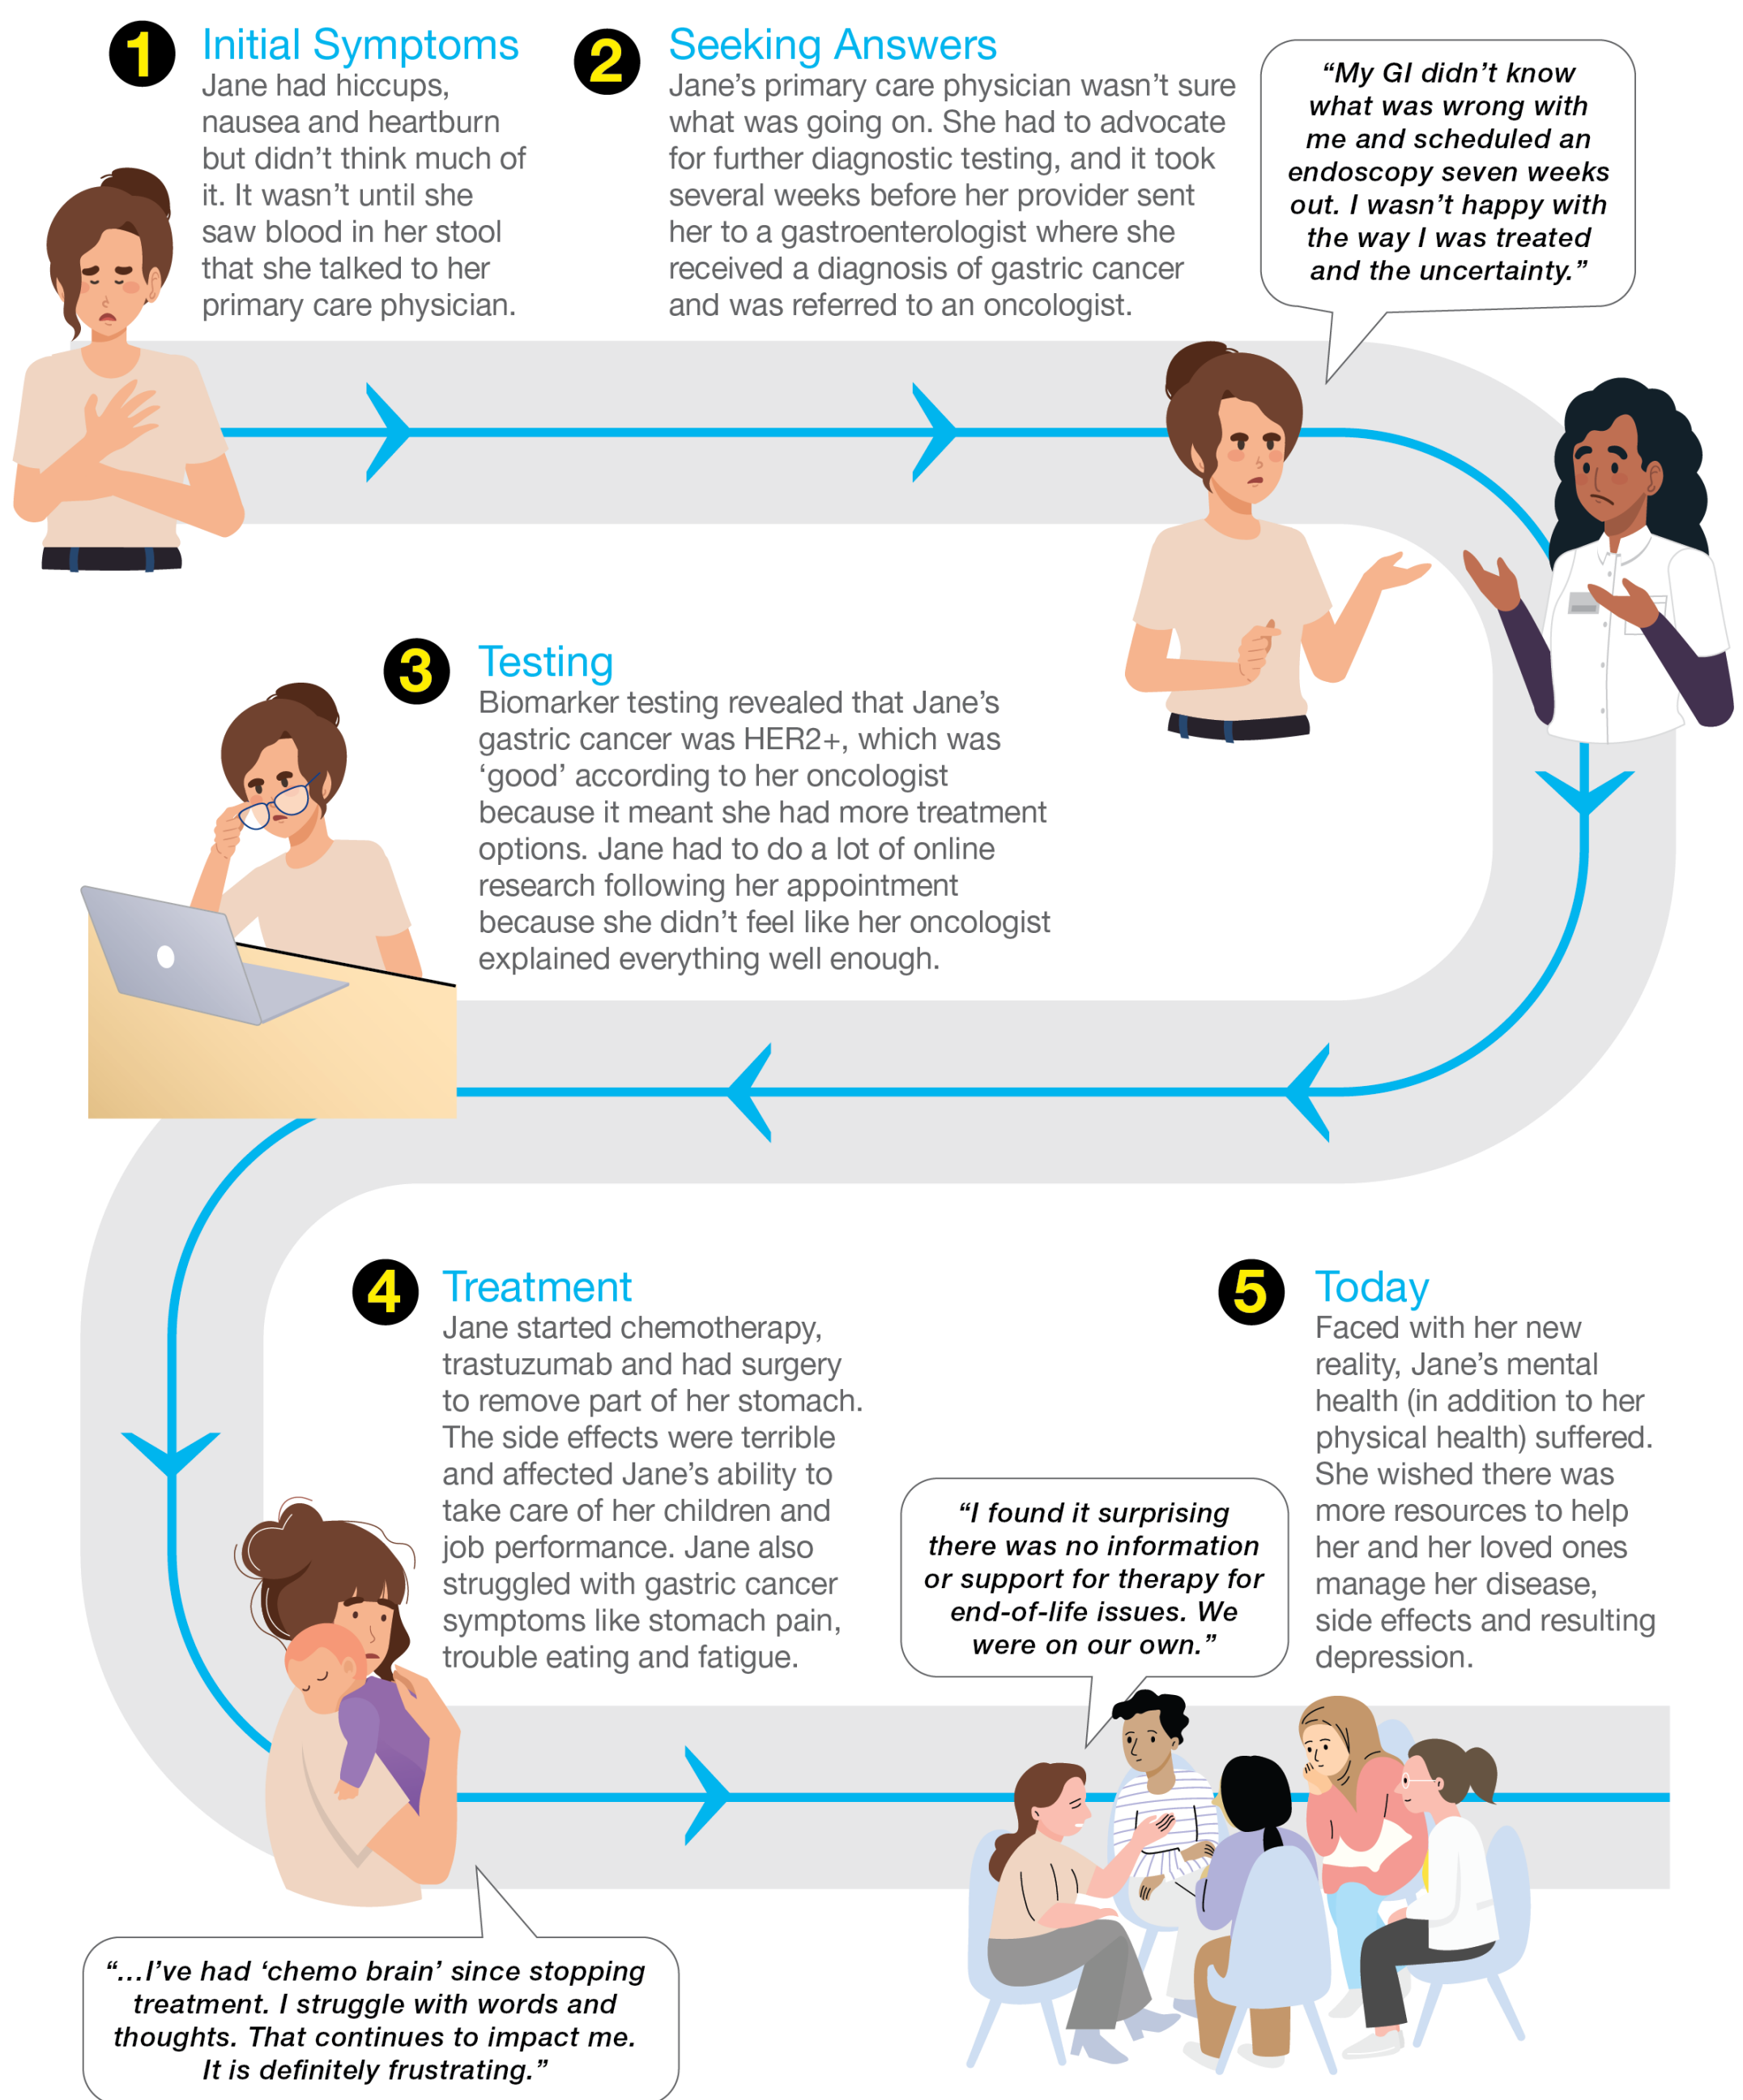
1 Initial Symptoms
Jane had hiccups, nausea and heartburn but didn't think much of it. It wasn't until she saw blood in her stool that she talked to her primary care physician.

2 Seeking Answers
Jane's primary care physician wasn't sure what was going on. She had to advocate for further diagnostic testing, and it took several weeks before her provider sent her to a gastroenterologist where she received a diagnosis of gastric cancer and was referred to an oncologist.

"My GI didn't know what was wrong with me and scheduled an endoscopy seven weeks out. I wasn't happy with the way I was treated and the uncertainty."

3 Testing
Biomarker testing revealed that Jane's gastric cancer was HER2+, which was 'good' according to her oncologist because it meant she had more treatment options. Jane had to do a lot of online research following her appointment because she didn't feel like her oncologist explained everything well enough.

4 Treatment
Jane started chemotherapy, trastuzumab and had surgery to remove part of her stomach. The side effects were terrible and affected Jane's ability to take care of her children and job performance. Jane also struggled with gastric cancer symptoms like stomach pain, trouble eating and fatigue.

5 Today
Faced with her new reality, Jane's mental health (in addition to her physical health) suffered. She wished there was more resources to help her and her loved ones manage her disease, side effects and resulting depression.

"I found it surprising there was no information or support for therapy for end-of-life issues. We were on our own."

"...I've had 'chemo brain' since stopping treatment. I struggle with words and thoughts. That continues to impact me. It is definitely frustrating."